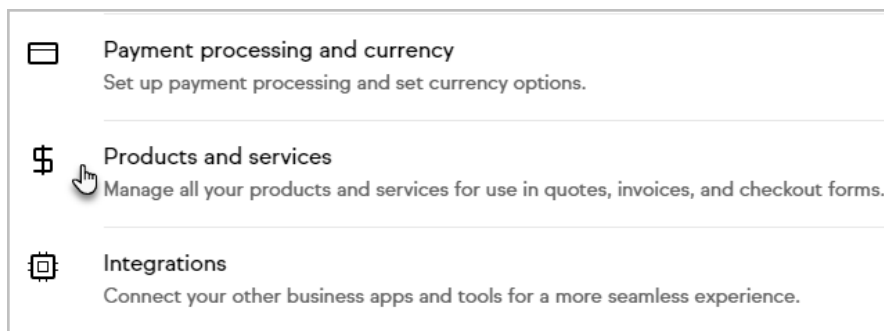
Payment processing and currency
Set up payment processing and set currency options.

$ Products and services
Manage all your products and services for use in quotes, invoices, and checkout forms.

Integrations
Connect your other business apps and tools for a more seamless experience.